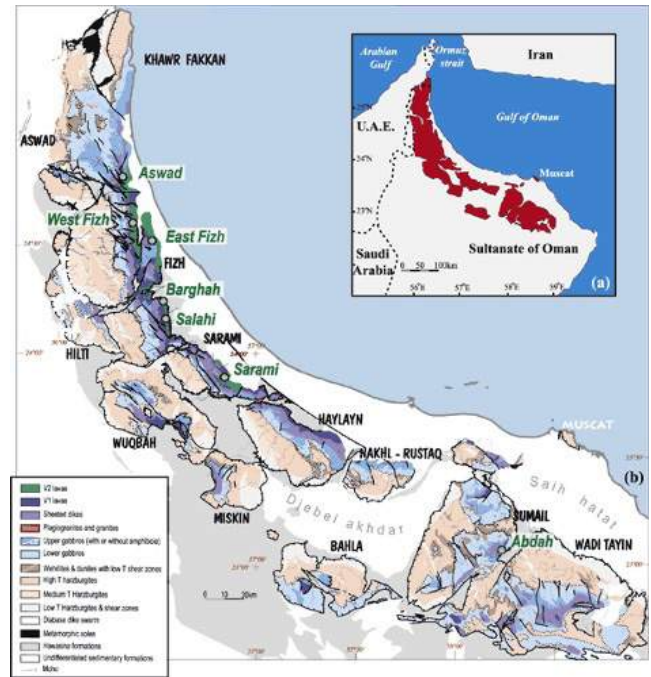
KHAWR FAKKAN

ASWAD

Aswad

West Fizh

East Fizh

FIZH

Barghah

Salahi

SARAMI

Sarami

HILTI

HAYLAYN

WUQBAH

NAKHL - RUSTAQ

MUSCAT

(b)

Saih hatat

MISKIN

Djebel akhdar

SUMAIL

BAHLA

Abdah

WADI TAYIN

Arabian Gulf

Ormuz strait

Iran

U.A.E.

Gulf of Oman

Muscat

Saudi Arabia

Sultanate of Oman

0 50 100km

56°E 57°E 58°E 59°E

(a)

V2 lavas

V1 lavas

Sheeted dikes

Plagiogranites and granites

Upper gabbros (with or without amphibole)

Lower gabbros

Wehrlites & dunites with low T shear zones

High T Harzburgites

Medium T Harzburgites

Low T Harzburgites & shear zones

Diabase dike swarm

Metamorphic soles

Hawasina formations

Undifferentiated sedimentary formations

Moho

0 10 20km